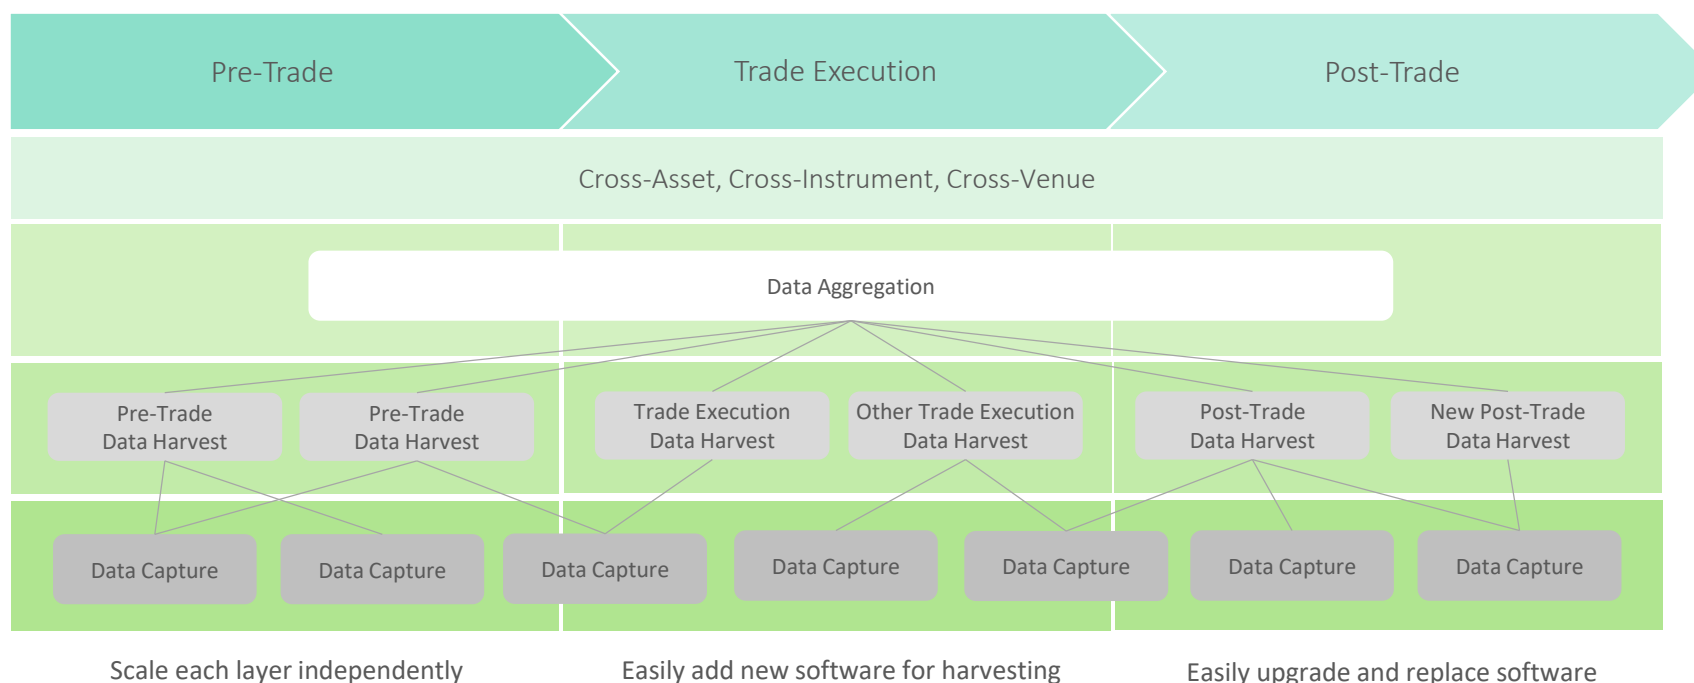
Pre-Trade

Trade Execution

Post-Trade

Cross-Asset, Cross-Instrument, Cross-Venue

Data Aggregation

Pre-Trade Data Harvest

Pre-Trade Data Harvest

Trade Execution Data Harvest

Other Trade Execution Data Harvest

Post-Trade Data Harvest

New Post-Trade Data Harvest

Data Capture

Data Capture

Data Capture

Data Capture

Data Capture

Data Capture

Data Capture

Scale each layer independently

Easily add new software for harvesting

Easily upgrade and replace software